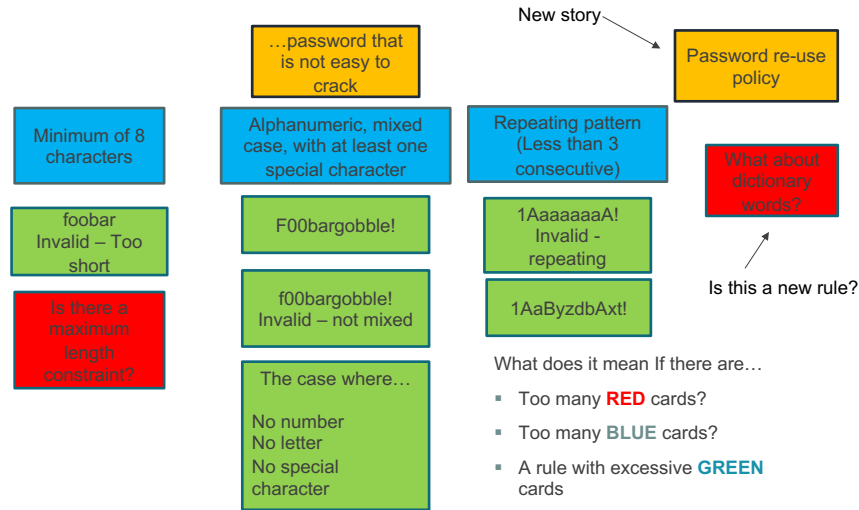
New story

…password that is not easy to crack

Password re-use policy

Minimum of 8 characters

Alphanumeric, mixed case, with at least one special character

Repeating pattern (Less than 3 consecutive)

What about dictionary words?

foobar
Invalid – Too short

F00bargobble!

1AaaaaaaA!
Invalid - repeating

Is this a new rule?

Is there a maximum length constraint?

f00bargobble!
Invalid – not mixed

1AaByzdbAxt!

The case where…

No number
No letter
No special character

What does it mean If there are…

Too many **RED** cards?

Too many **BLUE** cards?

A rule with excessive **GREEN** cards